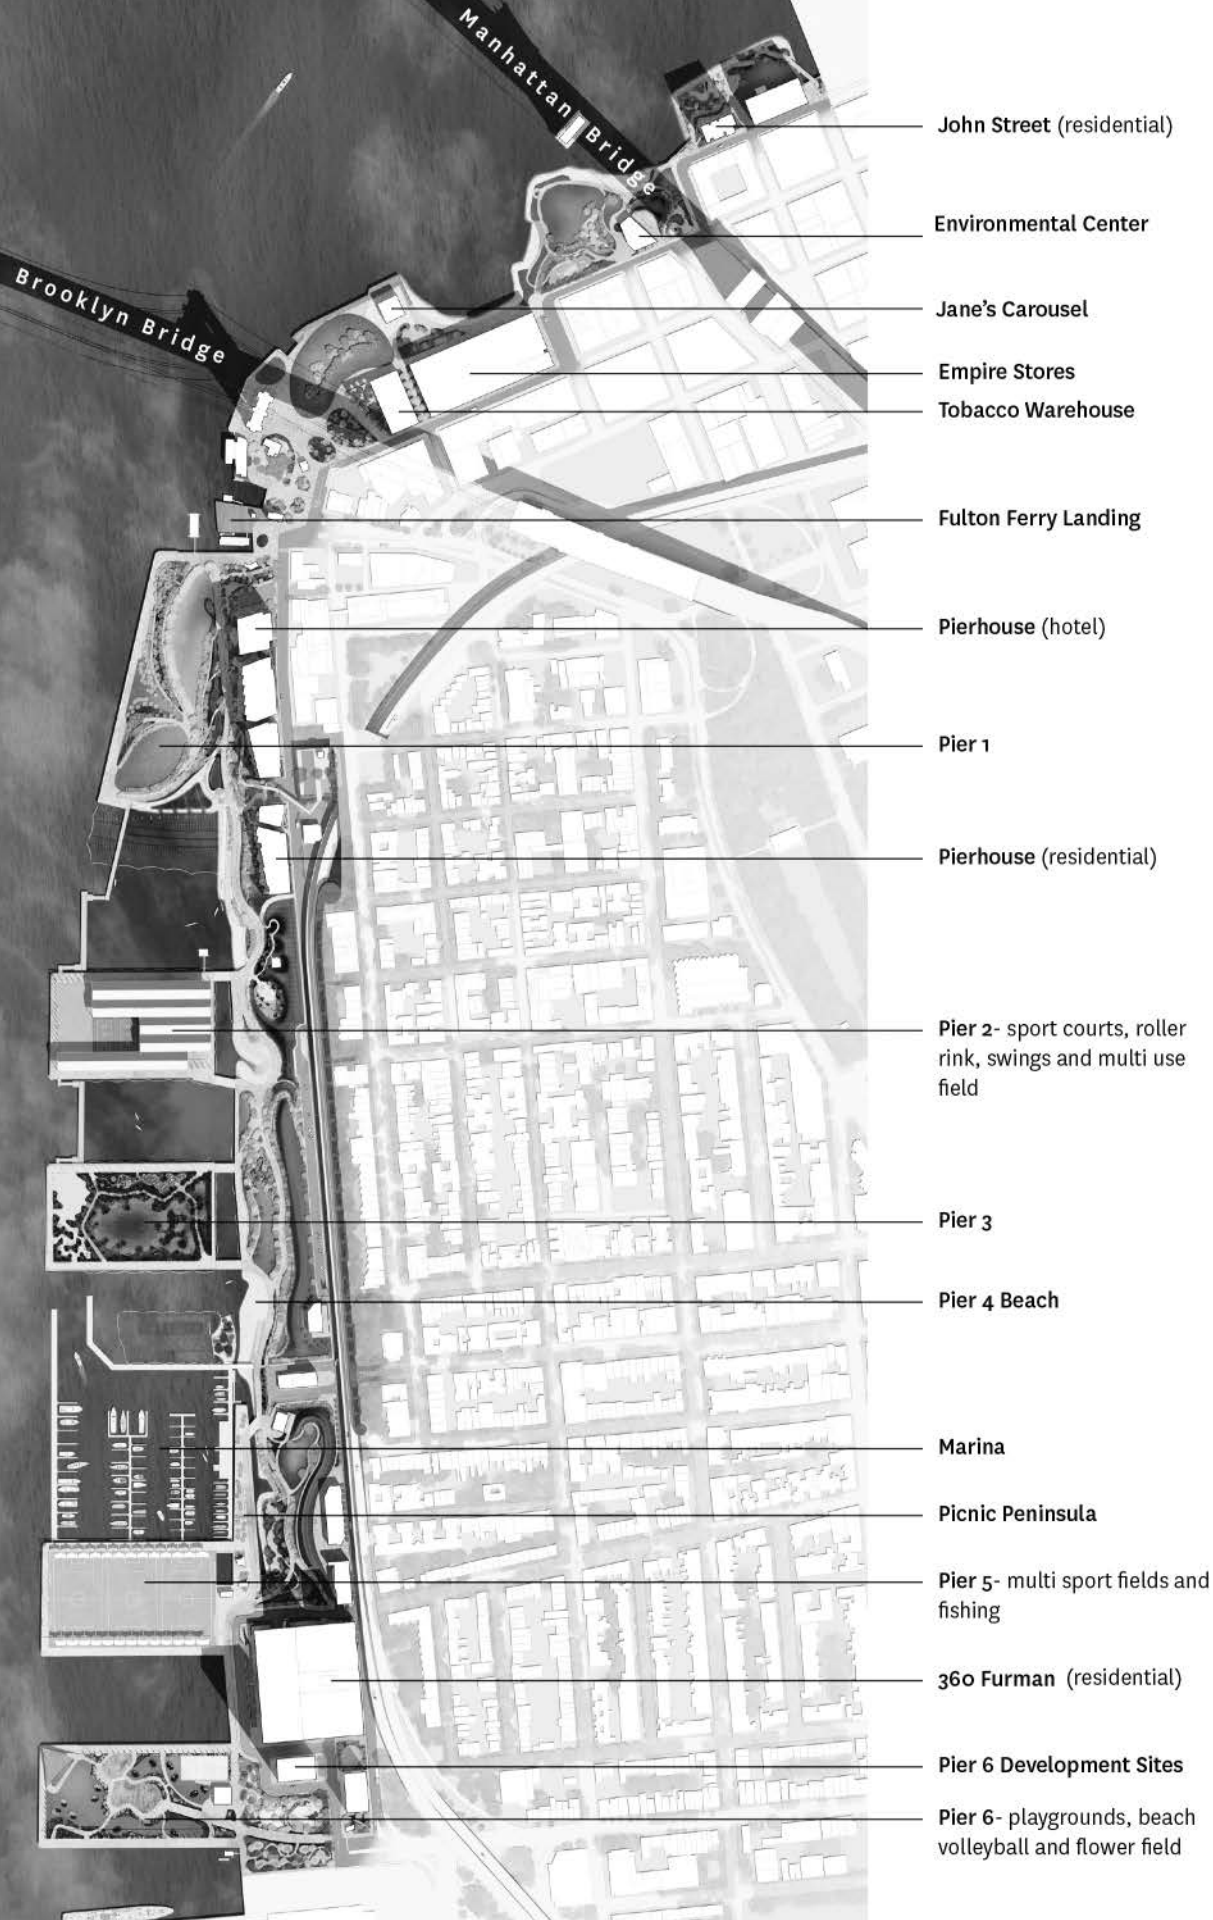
Manhattan Bridge

Brooklyn Bridge

John Street (residential)

Environmental Center

Jane's Carousel

Empire Stores

Tobacco Warehouse

Fulton Ferry Landing

Pierhouse (hotel)

Pier 1

Pierhouse (residential)

Pier 2- sport courts, roller rink, swings and multi use field

Pier 3

Pier 4 Beach

Marina

Picnic Peninsula

Pier 5- multi sport fields and fishing

360 Furman (residential)

Pier 6 Development Sites

Pier 6- playgrounds, beach volleyball and flower field